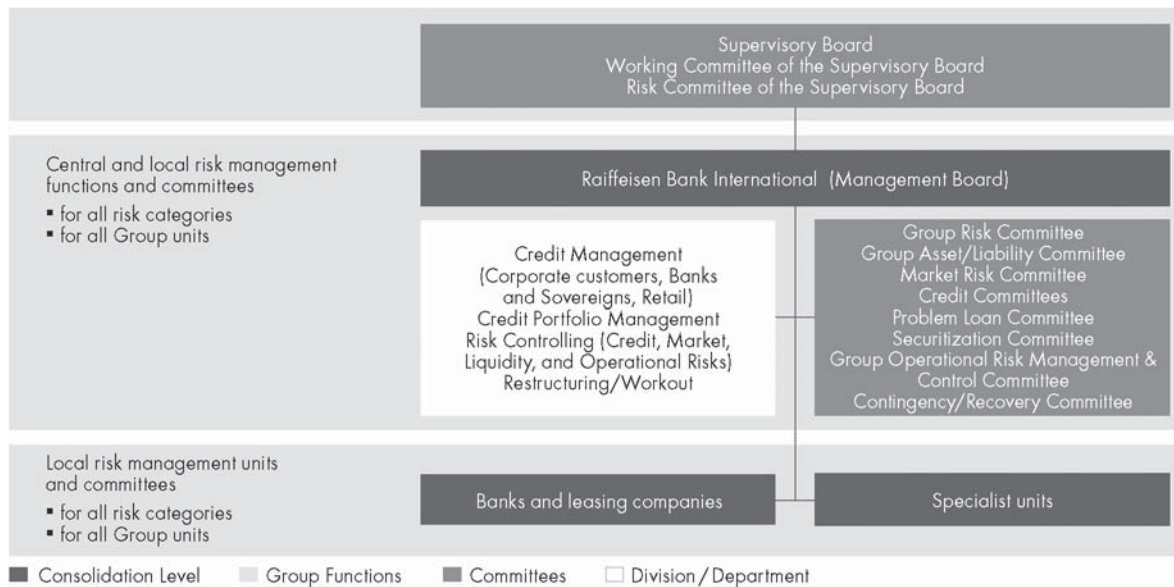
Supervisory Board
Working Committee of the Supervisory Board
Risk Committee of the Supervisory Board

Central and local risk management functions and committees
▪ for all risk categories
▪ for all Group units

Raiffeisen Bank International (Management Board)

Credit Management
(Corporate customers, Banks and Sovereigns, Retail)
Credit Portfolio Management
Risk Controlling (Credit, Market, Liquidity, and Operational Risks)
Restructuring/Workout

Group Risk Committee
Group Asset/Liability Committee
Market Risk Committee
Credit Committees
Problem Loan Committee
Securitization Committee
Group Operational Risk Management & Control Committee
Contingency/Recovery Committee

Local risk management units and committees
▪ for all risk categories
▪ for all Group units

Banks and leasing companies

Specialist units

Consolidation Level
Group Functions
Committees
Division / Department